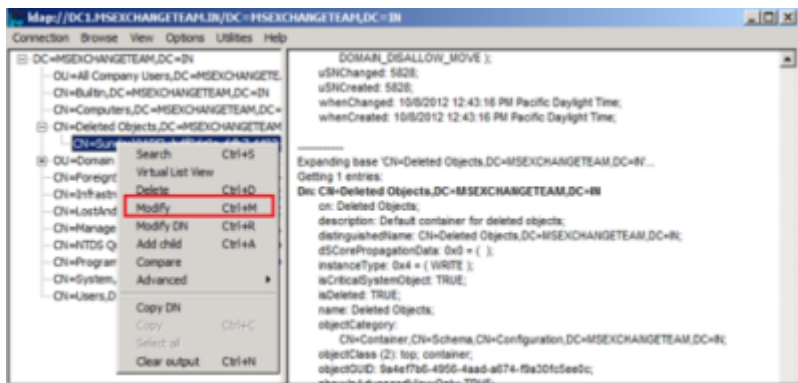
ldap://DC1.MSEXCHANGETEAM.IN/DC=MSEXCHANGETEAM,DC=IN

Connection Browse View Options Utilities Help

DC=MSEXCHANGETEAM,DC=IN
OU=All Company Users,DC=MSEXCHANGETE.
CN=Builtin,DC=MSEXCHANGETEAM,DC=IN
CN=Computers,DC=MSEXCHANGETEAM,DC=
CN=Deleted Objects,DC=MSEXCHANGETEAM
CN=Suni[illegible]
OU=Domain
CN=Foreign
CN=Infrastr
CN=LostAnd
CN=Manage
CN=NTDS Q
CN=Program
CN=System,
CN=Users,D

Search Ctrl+S
Virtual List View
Delete Ctrl+D
Modify Ctrl+M
Modify DN Ctrl+R
Add child Ctrl+A
Compare
Advanced
Copy DN
Copy Ctrl+C
Select all
Clear output Ctrl+N

DOMAIN_DISALLOW_MOVE );
uSNChanged: 5828;
uSNCreated: 5828;
whenChanged: 10/8/2012 12:43:16 PM Pacific Daylight Time;
whenCreated: 10/8/2012 12:43:16 PM Pacific Daylight Time;

-----------
Expanding base 'CN=Deleted Objects,DC=MSEXCHANGETEAM,DC=IN'...
Getting 1 entries:
Dn: CN=Deleted Objects,DC=MSEXCHANGETEAM,DC=IN
cn: Deleted Objects;
description: Default container for deleted objects;
distinguishedName: CN=Deleted Objects,DC=MSEXCHANGETEAM,DC=IN;
dSCorePropagationData: 0x0 = ( );
instanceType: 0x4 = ( WRITE );
isCriticalSystemObject: TRUE;
isDeleted: TRUE;
name: Deleted Objects;
objectCategory:
CN=Container,CN=Schema,CN=Configuration,DC=MSEXCHANGETEAM,DC=IN;
objectClass (2): top; container;
objectGUID: 9a4ef7b6-4956-4aad-a674-f9a30fc5ee0c;
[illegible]